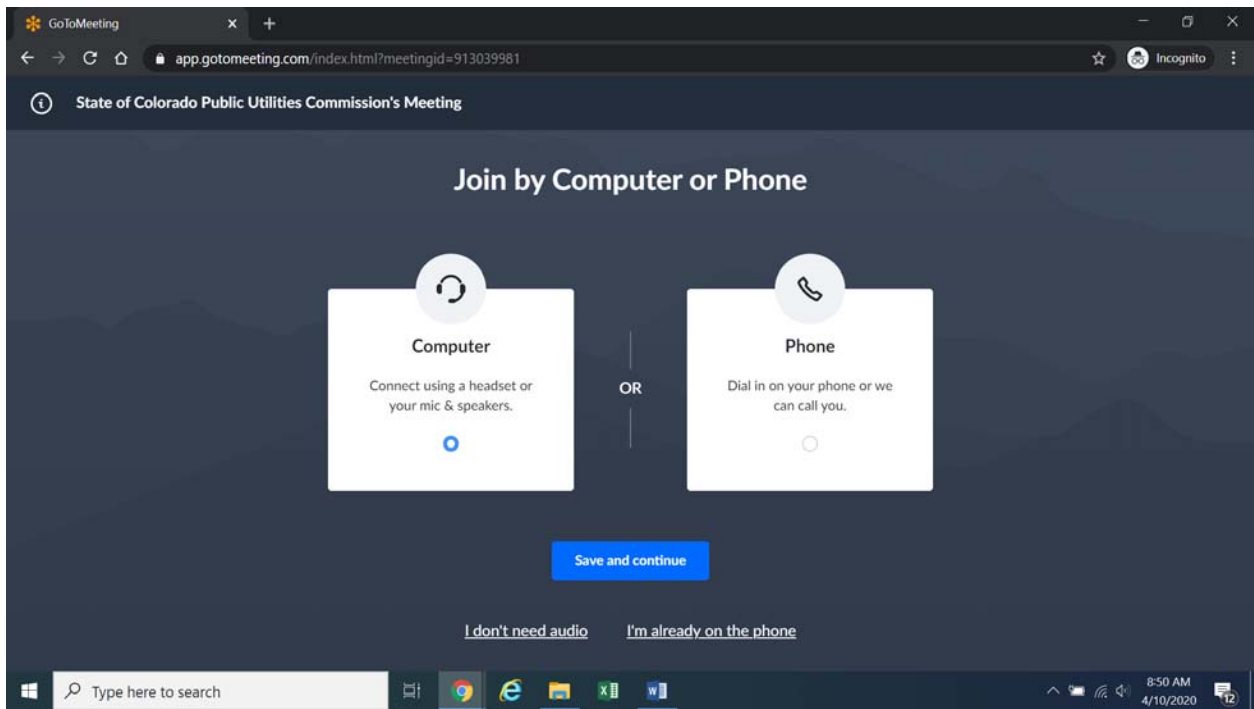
GoToMeeting

app.gotomeeting.com/index.html?meetingid=913039981

Incognito

State of Colorado Public Utilities Commission's Meeting

Join by Computer or Phone

Computer

Connect using a headset or your mic & speakers.

OR

Phone

Dial in on your phone or we can call you.

Save and continue

I don't need audio

I'm already on the phone

Type here to search

8:50 AM
4/10/2020

12